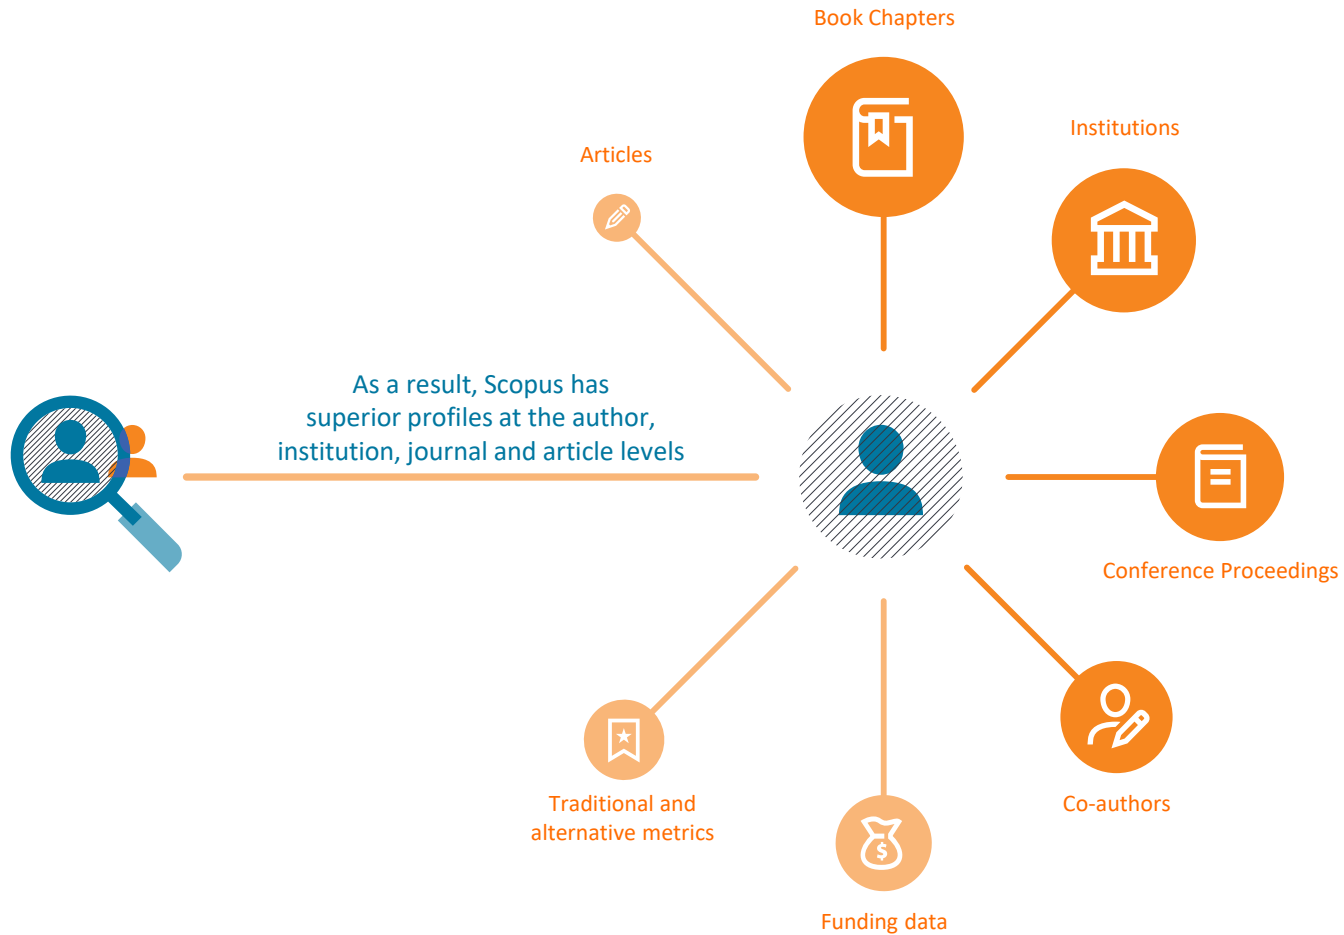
Book Chapters

Institutions

Articles

As a result, Scopus has superior profiles at the author, institution, journal and article levels

Conference Proceedings

Co-authors

Traditional and alternative metrics

Funding data